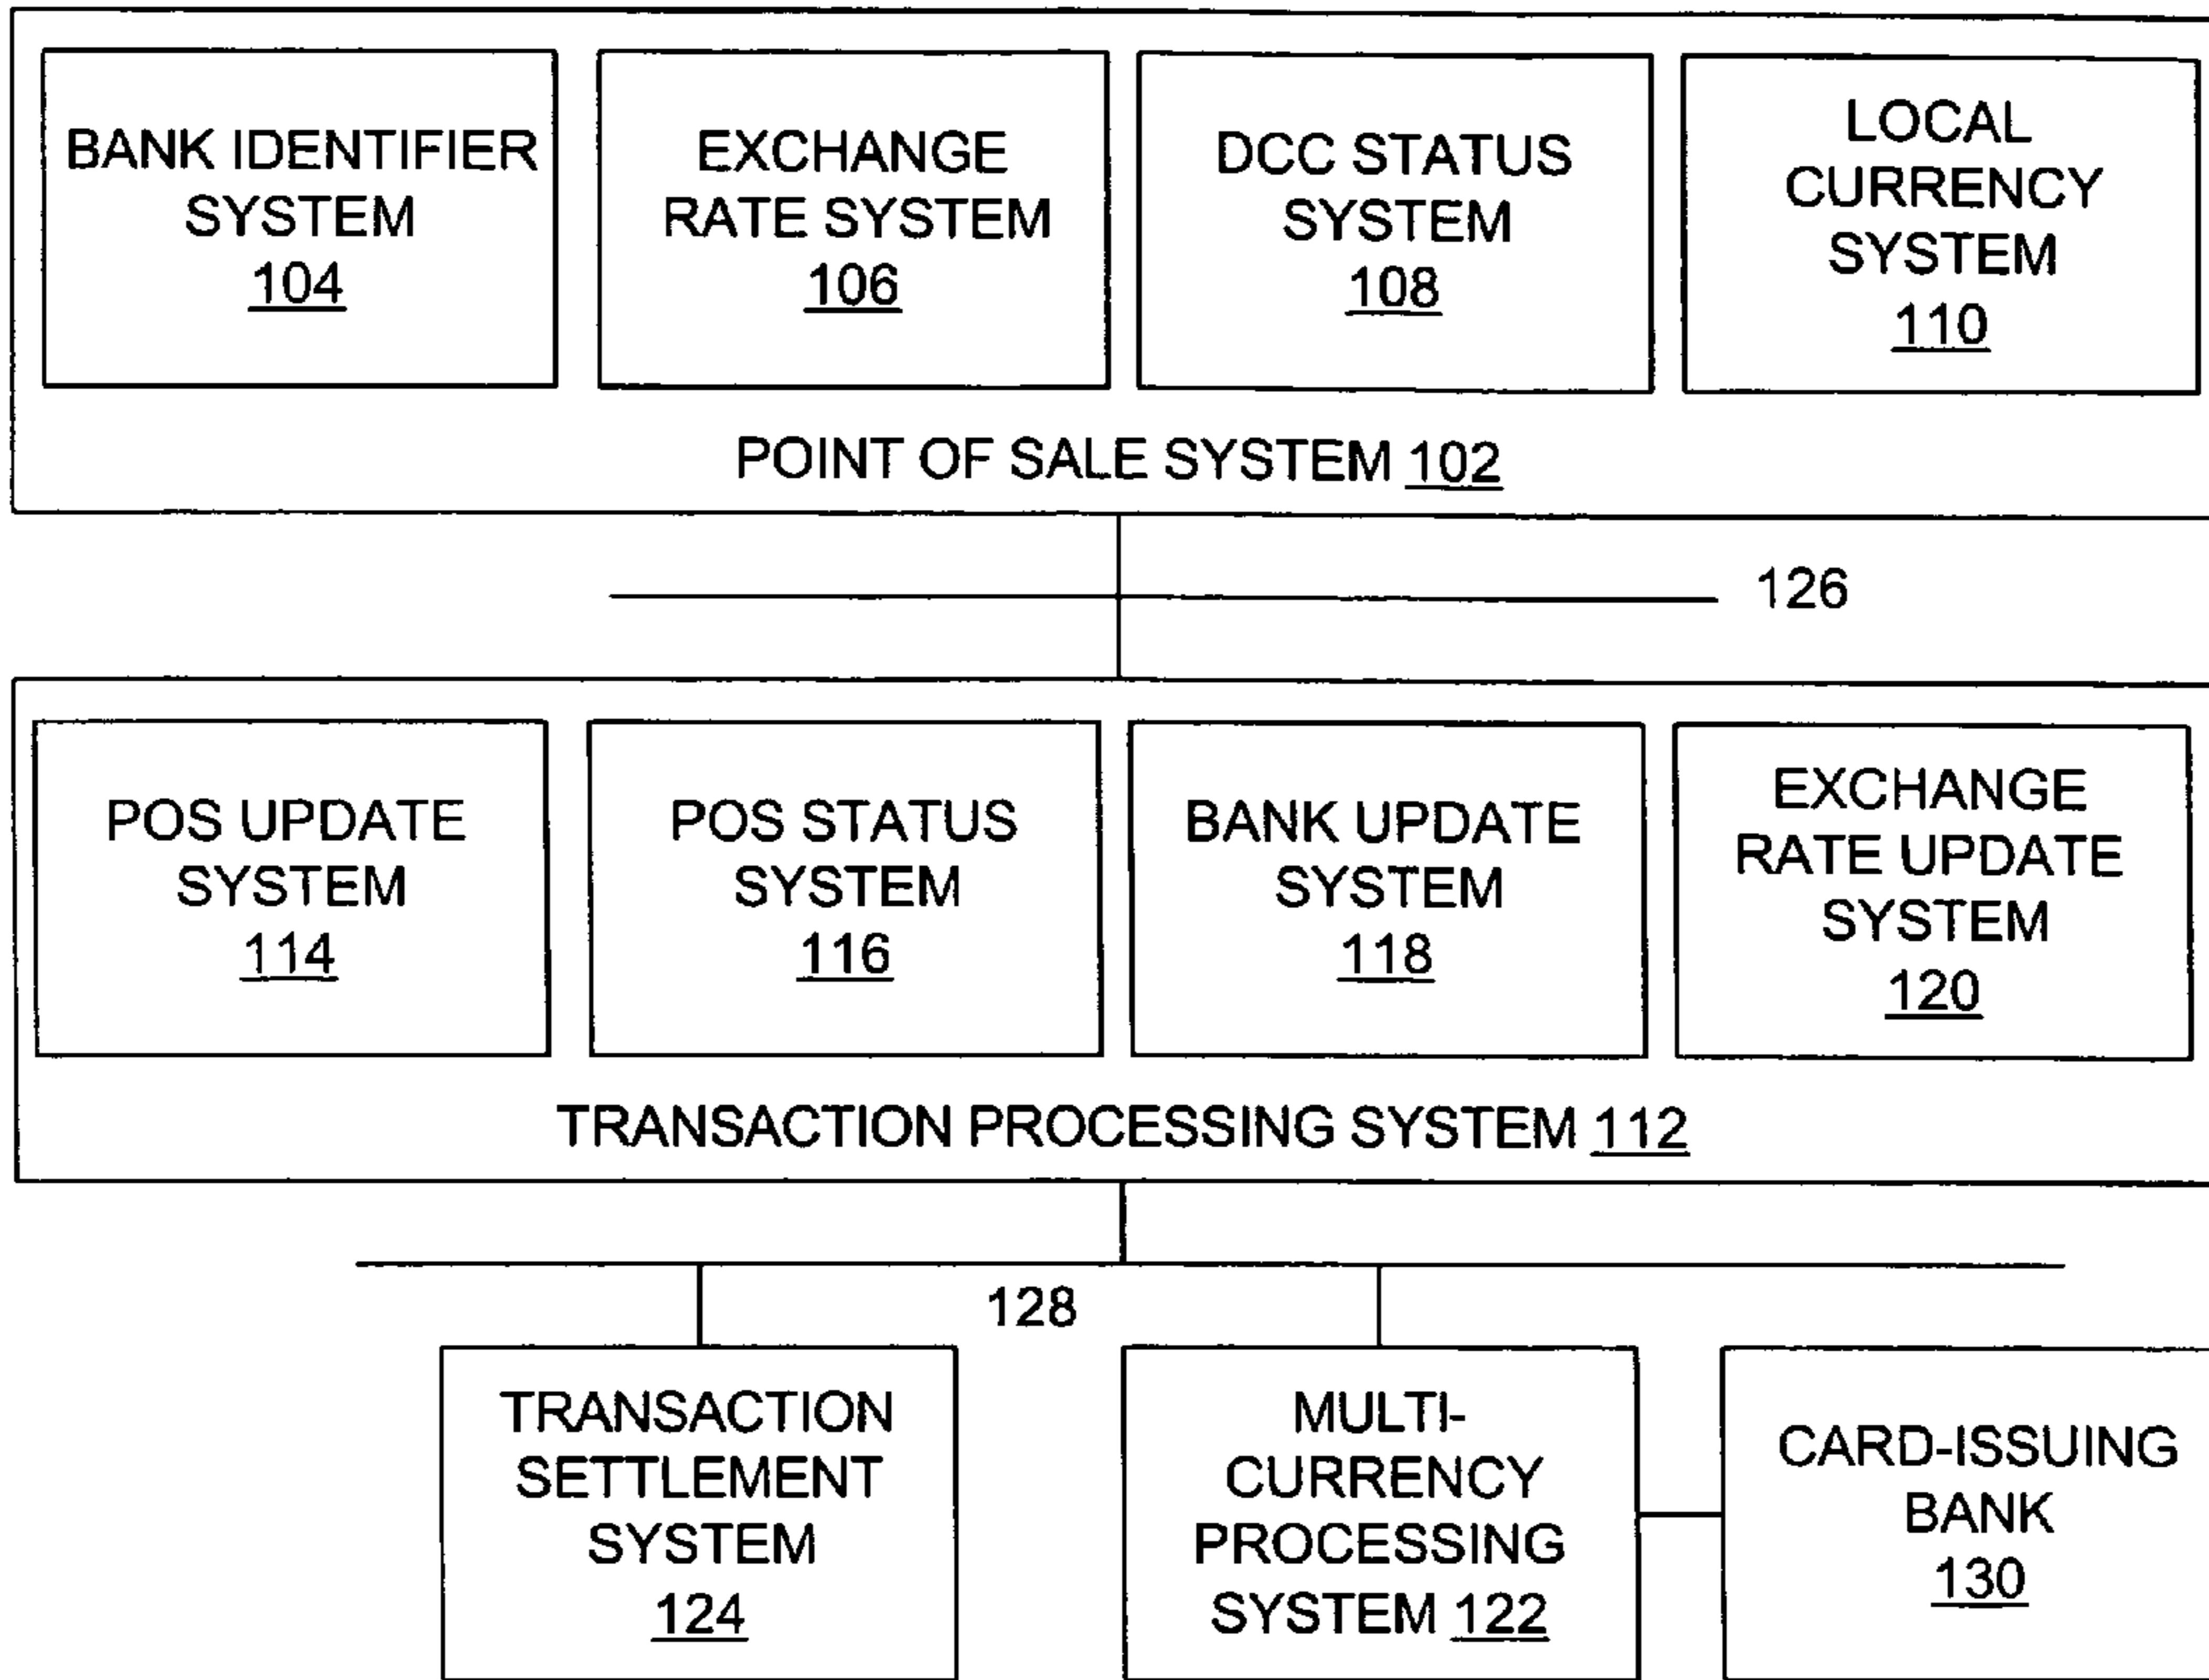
BANK IDENTIFIER SYSTEM 104

EXCHANGE RATE SYSTEM 106

DCC STATUS SYSTEM 108

LOCAL CURRENCY SYSTEM 110

POINT OF SALE SYSTEM 102

126

POS UPDATE SYSTEM 114

POS STATUS SYSTEM 116

BANK UPDATE SYSTEM 118

EXCHANGE RATE UPDATE SYSTEM 120

TRANSACTION PROCESSING SYSTEM 112

128

TRANSACTION SETTLEMENT SYSTEM 124

MULTI-CURRENCY PROCESSING SYSTEM 122

CARD-ISSUING BANK 130